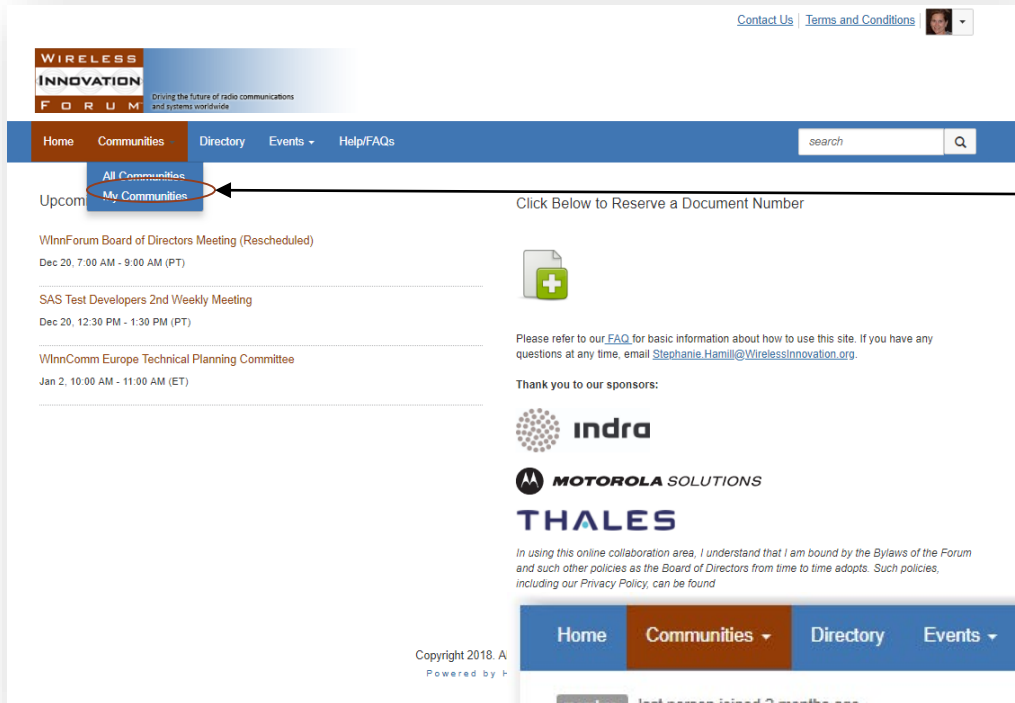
Contact Us | Terms and Conditions

WIRELESS INNOVATION FORUM
Driving the future of radio communications and systems worldwide

Home Communities Directory Events Help/FAQs search

All Communities
My Communities

Upcom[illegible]

WInnForum Board of Directors Meeting (Rescheduled)
Dec 20, 7:00 AM - 9:00 AM (PT)

SAS Test Developers 2nd Weekly Meeting
Dec 20, 12:30 PM - 1:30 PM (PT)

WInnComm Europe Technical Planning Committee
Jan 2, 10:00 AM - 11:00 AM (ET)

Click Below to Reserve a Document Number

Please refer to our FAQ for basic information about how to use this site. If you have any questions at any time, email Stephanie.Hamill@WirelessInnovation.org.

Thank you to our sponsors:

indra

MOTOROLA SOLUTIONS

THALES

In using this online collaboration area, I understand that I am bound by the Bylaws of the Forum and such other policies as the Board of Directors from time to time adopts. Such policies, including our Privacy Policy, can be found

Copyright 2018. A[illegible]
Powered by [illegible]

Home Communities Directory Events

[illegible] last person joined 2 months ago